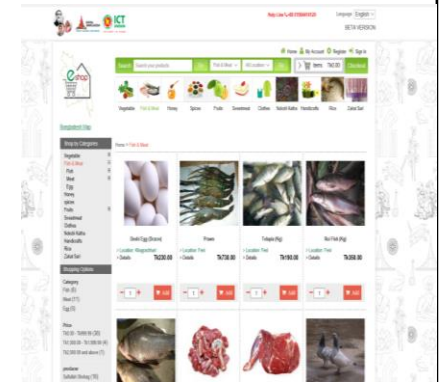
ICT

Help Line

Language English

BETA VERSION

Home My Account Register Sign in

Search Search your products Fish & Meat All Location items Tk0.00 Checkout

e-shop

Vegetable Fish & Meat Honey Spices Fruits Sweetmeat Clothes Nakshi Kantha Handicrafts Rice Zainal Suri

Shop by Categories

Vegetable
Fish & Meat
Fish
Meat
Egg
Honey
Spices
Fruits
Sweetmeat
Clothes
Nakshi Kantha
Handicrafts
Rice
Zainal Suri

Shopping Options

Category
Fish (8)
Meat (11)
Egg (3)

Price

Home > Fish & Meat

Deshi Egg (Dozen)
Location: Tk230.00
Details

Prawn
Location:
Details
Tk730.00

Telapia (Kg)
Location:
Details
Tk190.00

Rui Fish (Kg)
Location:
Details
Tk300.00

1 Add
1 Add
1 Add
1 Add